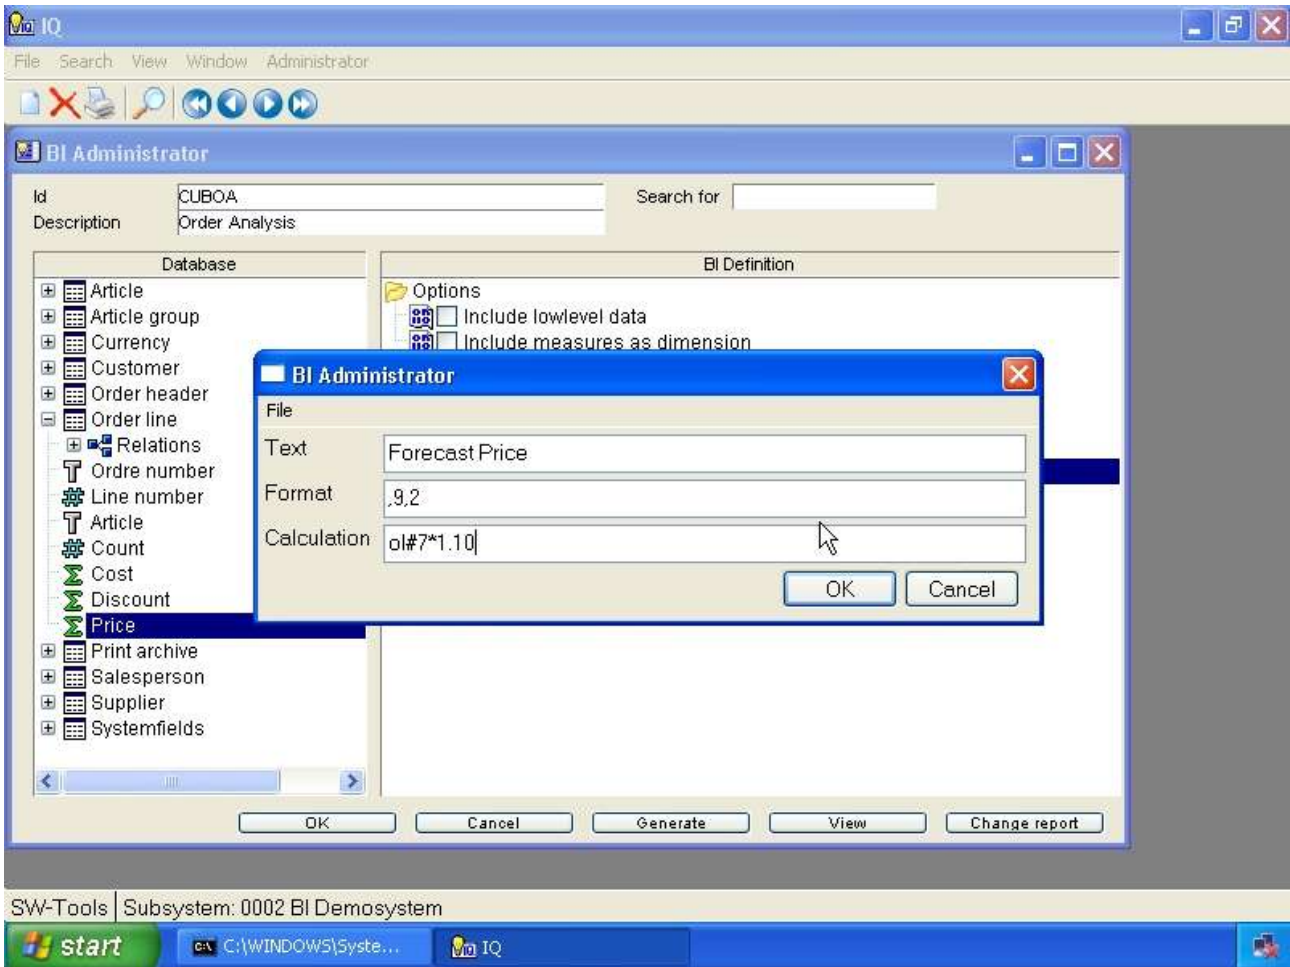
IQ

File Search View Window Administrator

BI Administrator

Id CUBOA

Description Order Analysis

Search for

Database

Article
Article group
Currency
Customer
Order header
Order line
Relations
Ordre number
Line number
Article
Count
Cost
Discount
Price
Print archive
Salesperson
Supplier
Systemfields

BI Definition

Options
Include lowlevel data
Include measures as dimension

BI Administrator

File

Text Forecast Price

Format ,9,2

Calculation ol#7*1.10

OK Cancel

OK Cancel Generate View Change report

SW-Tools | Subsystem: 0002 BI Demosystem

start C:\WINDOWS\Syste... IQ